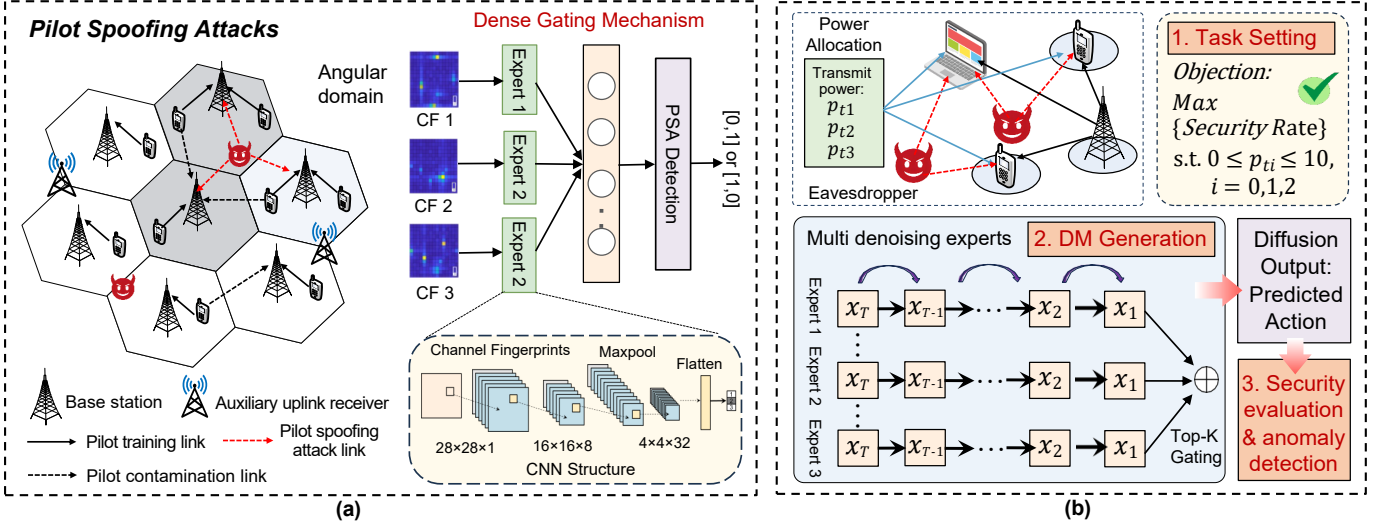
Pilot Spoofing Attacks

Dense Gating Mechanism

Angular domain

CF 1

CF 2

CF 3

Expert 1

Expert 2

Expert 2

PSA Detection

[0,1] or [1,0]

Channel Fingerprints

Maxpool

Flatten

28×28×1

16×16×8

4×4×32

CNN Structure

Base station

Auxiliary uplink receiver

Pilot training link

Pilot spoofing attack link

Pilot contamination link

(a)

Power Allocation

Transmit power: $p_{t1}$ $p_{t2}$ $p_{t3}$

Eavesdropper

1. Task Setting

Objection: $Max$ $\{Security\ Rate\}$ s.t. $0 \leq p_{ti} \leq 10$, $i = 0,1,2$

Multi denoising experts

2. DM Generation

Expert 1

Expert 2

Expert 3

$x_T$ $x_{T-1}$ $\cdots$ $x_2$ $x_1$

$x_T$ $x_{T-1}$ $\cdots$ $x_2$ $x_1$

$x_T$ $x_{T-1}$ $\cdots$ $x_2$ $x_1$

$\oplus$

Top-K Gating

Diffusion Output: Predicted Action

3. Security evaluation & anomaly detection

(b)